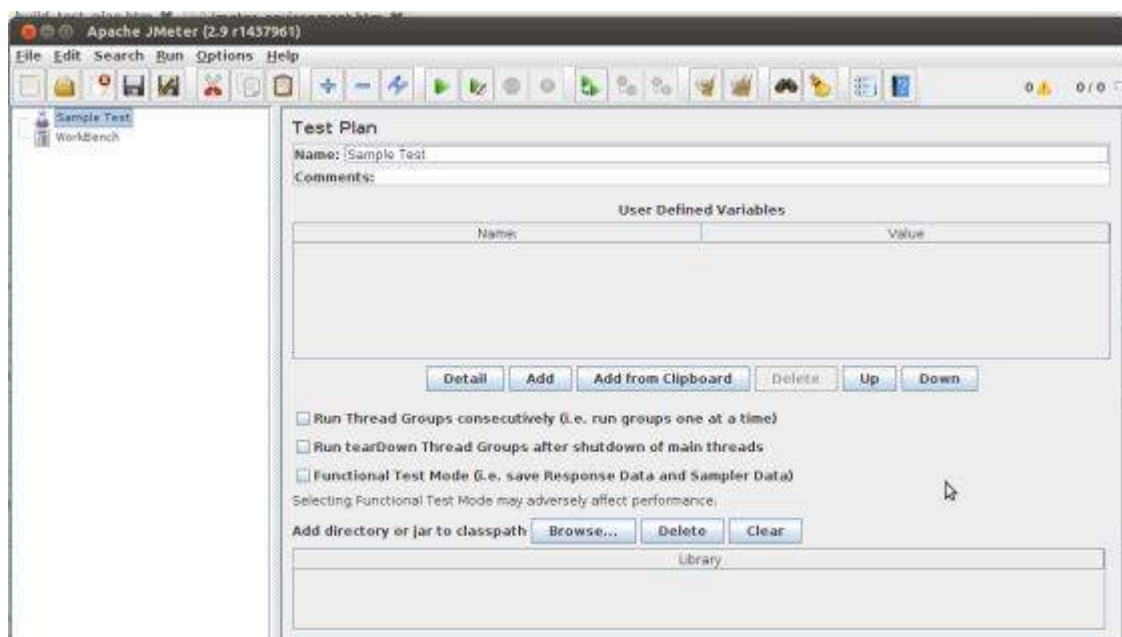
Apache JMeter (2.9 r1437961)

File Edit Search Run Options Help

0 0/0

Sample Test
WorkBench

Test Plan

Name: Sample Test

Comments:

User Defined Variables

| Name | Value |
|---|---|

Detail Add Add from Clipboard Delete Up Down

Run Thread Groups consecutively (i.e. run groups one at a time)

Run tearDown Thread Groups after shutdown of main threads

Functional Test Mode (i.e. save Response Data and Sampler Data)

Selecting Functional Test Mode may adversely affect performance.

Add directory or jar to classpath Browse... Delete Clear

| Library |
|---|